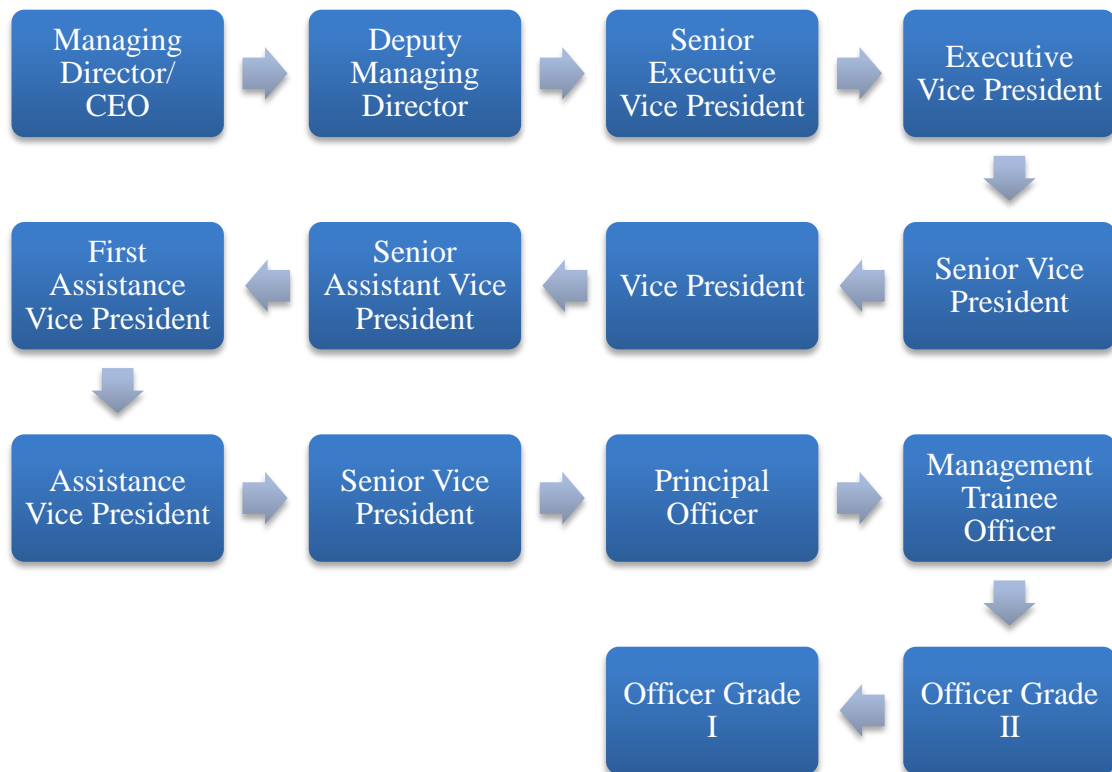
Managing Director/ CEO

Deputy Managing Director

Senior Executive Vice President

Executive Vice President

Senior Vice President

Vice President

Senior Assistant Vice President

First Assistance Vice President

Assistance Vice President

Senior Vice President

Principal Officer

Management Trainee Officer

Officer Grade II

Officer Grade I